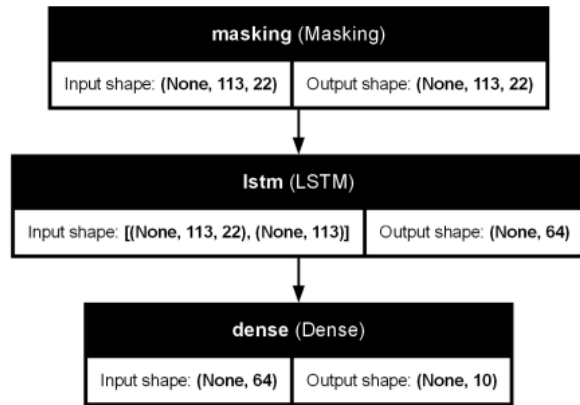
masking (Masking)

Input shape: (None, 113, 22)

Output shape: (None, 113, 22)

lstm (LSTM)

Input shape: [(None, 113, 22), (None, 113)]

Output shape: (None, 64)

dense (Dense)

Input shape: (None, 64)

Output shape: (None, 10)